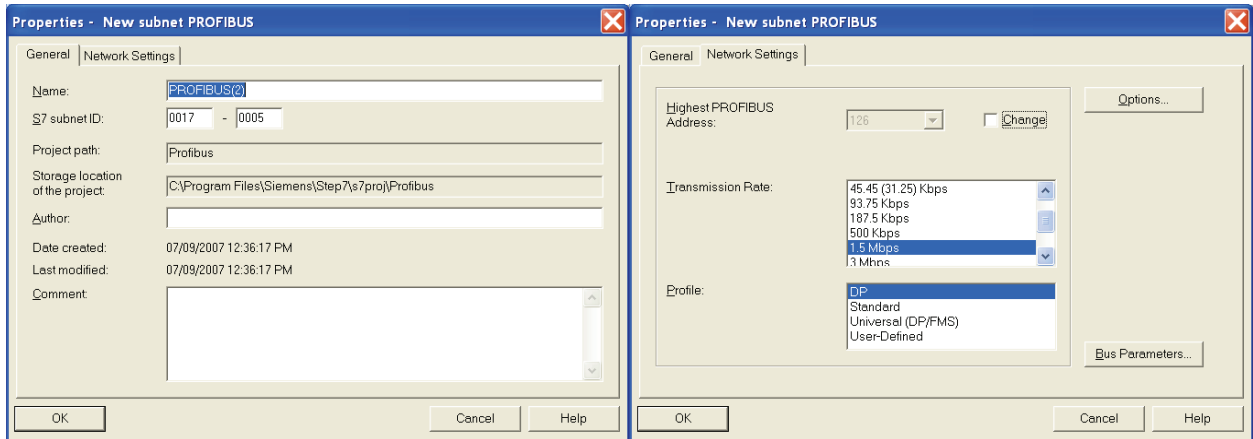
Properties - New subnet PROFIBUS

General | Network Settings

Name: PROFIBUS(2)

S7 subnet ID: 0017 - 0005

Project path: Profibus

Storage location of the project: C:\Program Files\Siemens\Step7\s7proj\Profibus

Author:

Date created: 07/09/2007 12:36:17 PM

Last modified: 07/09/2007 12:36:17 PM

Comment:

OK | Cancel | Help

Properties - New subnet PROFIBUS

General | Network Settings

Highest PROFIBUS Address: 126 | Change

Options...

Transmission Rate:
45.45 (31.25) Kbps
93.75 Kbps
187.5 Kbps
500 Kbps
1.5 Mbps
3 Mbps

Profile:
DP
Standard
Universal (DP/FMS)
User-Defined

Bus Parameters...

OK | Cancel | Help